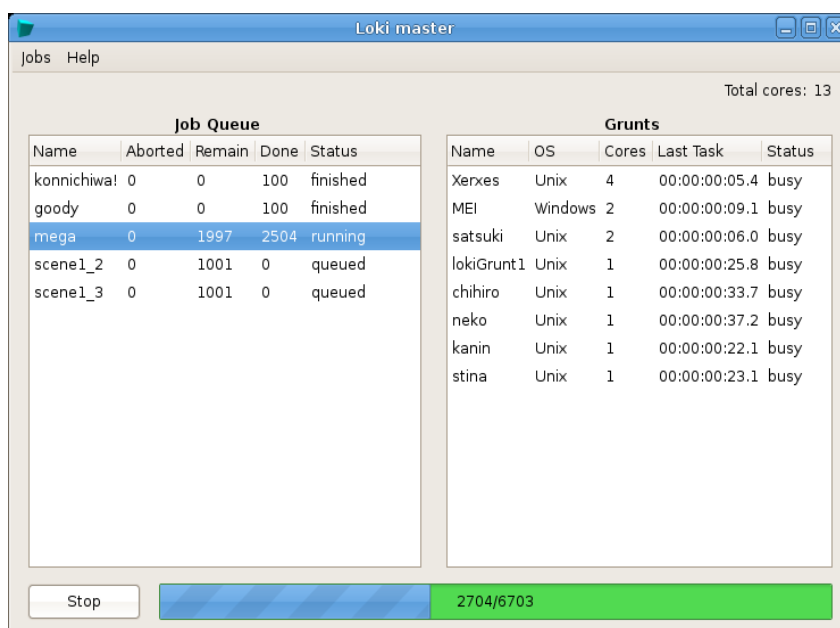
Loki master

Jobs Help

Total cores: 13

Job Queue

| Name | Aborted | Remain | Done | Status |
|---|---|---|---|---|
| konnichiwa! | 0 | 0 | 100 | finished |
| goody | 0 | 0 | 100 | finished |
| mega | 0 | 1997 | 2504 | running |
| scene1_2 | 0 | 1001 | 0 | queued |
| scene1_3 | 0 | 1001 | 0 | queued |

Grunts

| Name | OS | Cores | Last Task | Status |
|---|---|---|---|---|
| Xerxes | Unix | 4 | 00:00:00:05.4 | busy |
| MEI | Windows | 2 | 00:00:00:09.1 | busy |
| satsuki | Unix | 2 | 00:00:00:06.0 | busy |
| lokiGrunt1 | Unix | 1 | 00:00:00:25.8 | busy |
| chihiro | Unix | 1 | 00:00:00:33.7 | busy |
| neko | Unix | 1 | 00:00:00:37.2 | busy |
| kanin | Unix | 1 | 00:00:00:22.1 | busy |
| stina | Unix | 1 | 00:00:00:23.1 | busy |

Stop

2704/6703